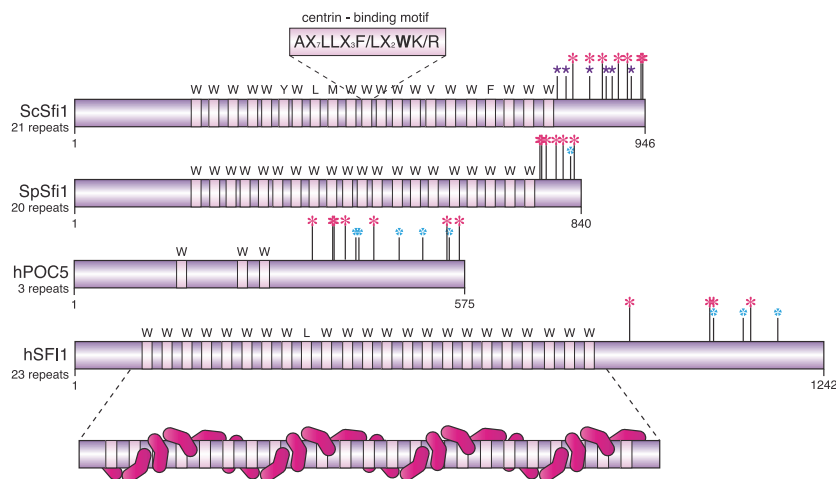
centrin - binding motif

AX$_7$LLX$_3$F/LX$_2$WK/R

ScSfi1
21 repeats

W W W W W Y W L M W W W W W V W W F W W W

1

946

SpSfi1
20 repeats

W W W W W W W W W W W W W W W W W W W W

840

hPOC5
3 repeats

W W W

1

575

hSFI1
23 repeats

W W W W W W W W L W W W W W W W W W W W W W W

1

1242